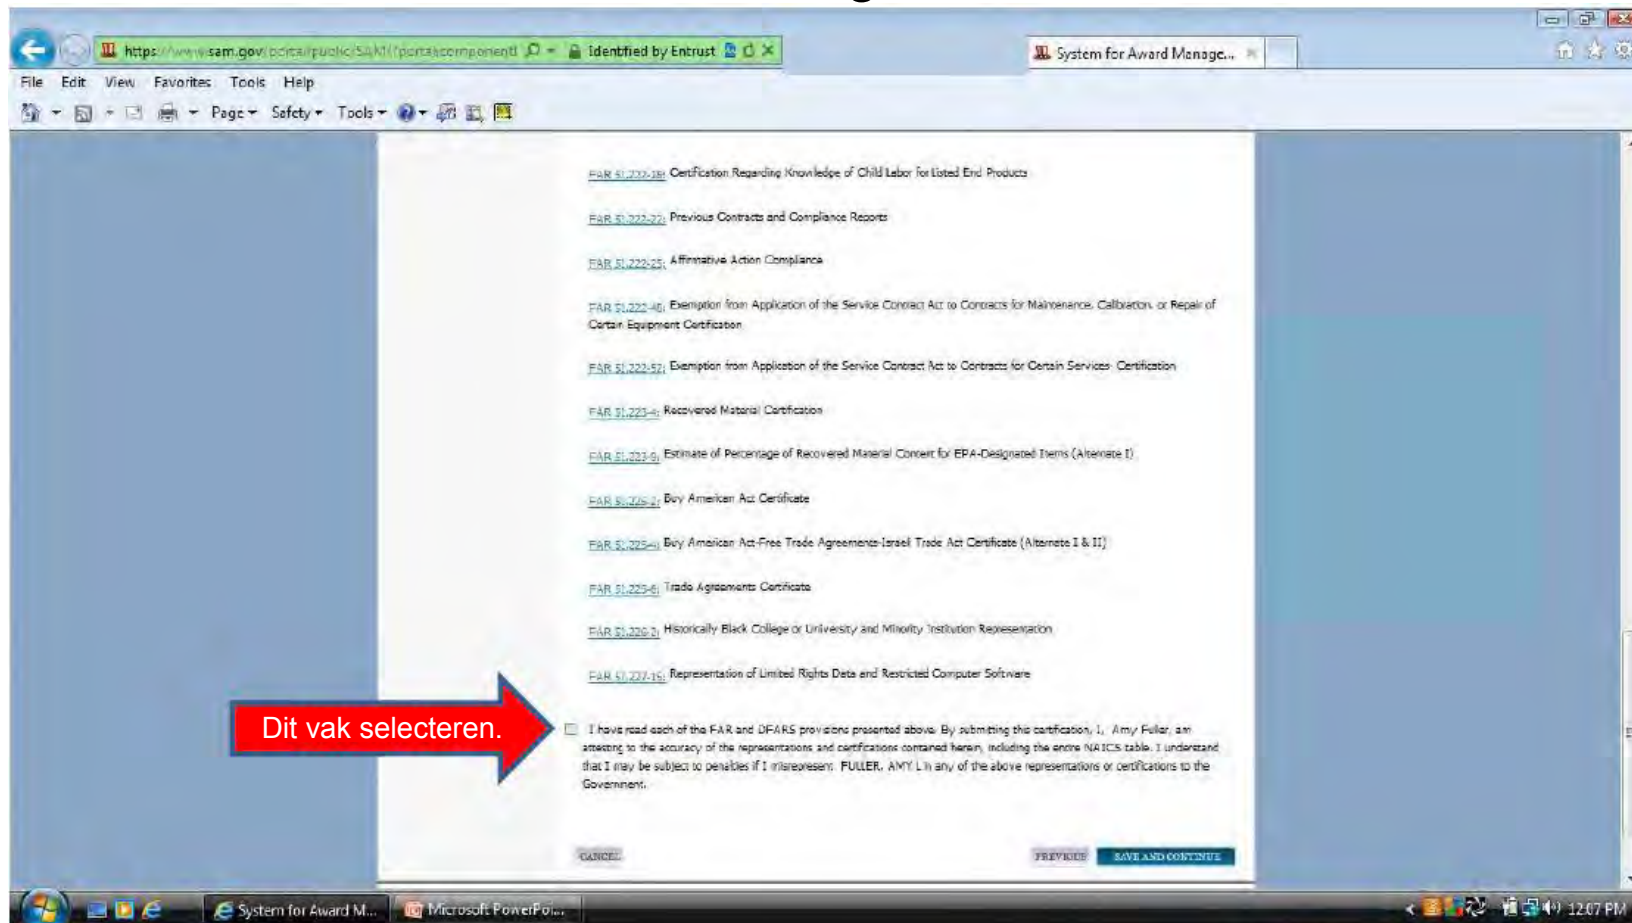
https://www.sam.gov/portal/public/SAM/?portal/component/ Identified by Entrust

System for Award Manage...

File Edit View Favorites Tools Help

Page▾ Safety▾ Tools▾

FAR 52.222-18: Certification Regarding Knowledge of Child Labor for Listed End Products

FAR 52.222-22: Previous Contracts and Compliance Reports

FAR 52.222-25: Affirmative Action Compliance

FAR 52.222-48: Exemption from Application of the Service Contract Act to Contracts for Maintenance, Calibration, or Repair of Certain Equipment Certification

FAR 52.222-52: Exemption from Application of the Service Contract Act to Contracts for Certain Services- Certification

FAR 52.223-4: Recovered Material Certification

FAR 52.223-9: Estimate of Percentage of Recovered Material Content for EPA-Designated Items (Alternate I)

FAR 52.225-2: Buy American Act Certificate

FAR 52.225-4: Buy American Act-Free Trade Agreements-Israeli Trade Act Certificate (Alternate I & II)

FAR 52.225-6: Trade Agreements Certificate

FAR 52.226-2: Historically Black College or University and Minority Institution Representation

FAR 52.227-15: Representation of Limited Rights Data and Restricted Computer Software

Dit vak selecteren.

I have read each of the FAR and DFARS provisions presented above. By submitting this certification, I, Amy Fuller, am attesting to the accuracy of the representations and certifications contained herein, including the entire NAICS table. I understand that I may be subject to penalties if I misrepresent FULLER, AMY L in any of the above representations or certifications to the Government.

CANCEL

PREVIOUS

SAVE AND CONTINUE

System for Award M...

Microsoft PowerPoi...

12:07 PM